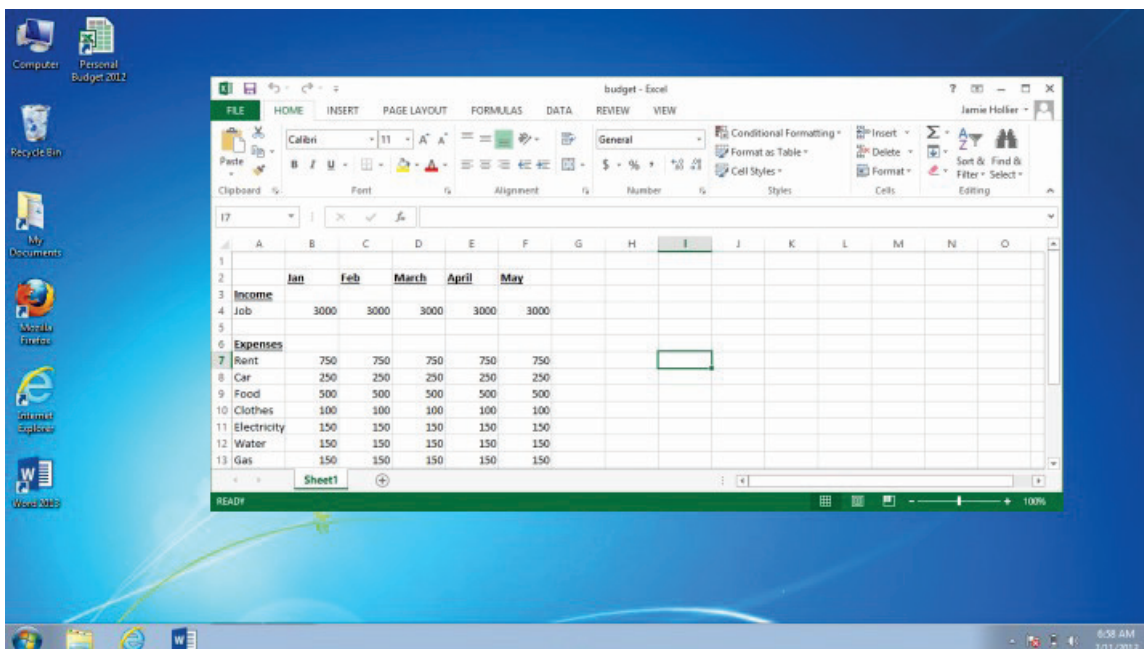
Computer

Personal Budget 2012

Recycle Bin

My Documents

Mozilla Firefox

Internet Explorer

Word 2013

budget - Excel

? – □ ×

FILE HOME INSERT PAGE LAYOUT FORMULAS DATA REVIEW VIEW Jamie Hollier

Paste

Clipboard

Calibri 11 A A

B I U

Font

Alignment

General

$ % ,

Number

Conditional Formatting

Format as Table

Cell Styles

Styles

Insert

Delete

Format

Cells

Sort & Filter

Find & Select

Editing

I7 fx

| | A | B | C | D | E | F | G | H | I | J | K | L | M | N | O |
|---|---|---|---|---|---|---|---|---|---|---|---|---|---|---|---|
| 1 | | | | | | | | | | | | | | | |
| 2 | | Jan | Feb | March | April | May | | | | | | | | | |
| 3 | Income | | | | | | | | | | | | | | |
| 4 | Job | 3000 | 3000 | 3000 | 3000 | 3000 | | | | | | | | | |
| 5 | | | | | | | | | | | | | | | |
| 6 | Expenses | | | | | | | | | | | | | | |
| 7 | Rent | 750 | 750 | 750 | 750 | 750 | | | | | | | | | |
| 8 | Car | 250 | 250 | 250 | 250 | 250 | | | | | | | | | |
| 9 | Food | 500 | 500 | 500 | 500 | 500 | | | | | | | | | |
| 10 | Clothes | 100 | 100 | 100 | 100 | 100 | | | | | | | | | |
| 11 | Electricity | 150 | 150 | 150 | 150 | 150 | | | | | | | | | |
| 12 | Water | 150 | 150 | 150 | 150 | 150 | | | | | | | | | |
| 13 | Gas | 150 | 150 | 150 | 150 | 150 | | | | | | | | | |

Sheet1

READY

100%

6:58 AM
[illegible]